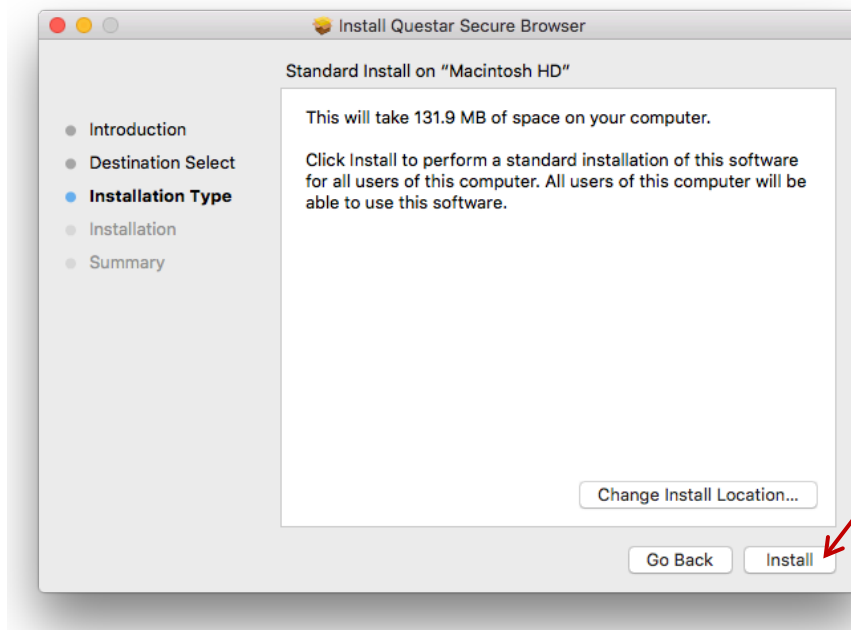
Install Questar Secure Browser

Standard Install on "Macintosh HD"

Introduction
Destination Select
Installation Type
Installation
Summary

This will take 131.9 MB of space on your computer.

Click Install to perform a standard installation of this software for all users of this computer. All users of this computer will be able to use this software.

Change Install Location...

Go Back
Install